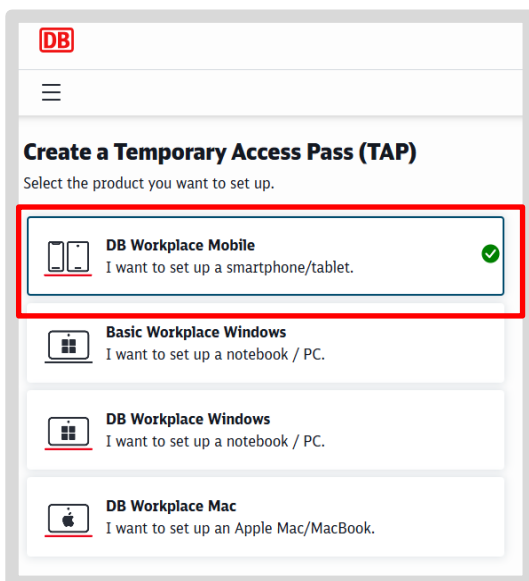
DB

Create a Temporary Access Pass (TAP)

Select the product you want to set up.

DB Workplace Mobile
I want to set up a smartphone/tablet.

Basic Workplace Windows
I want to set up a notebook / PC.

DB Workplace Windows
I want to set up a notebook / PC.

DB Workplace Mac
I want to set up an Apple Mac/MacBook.